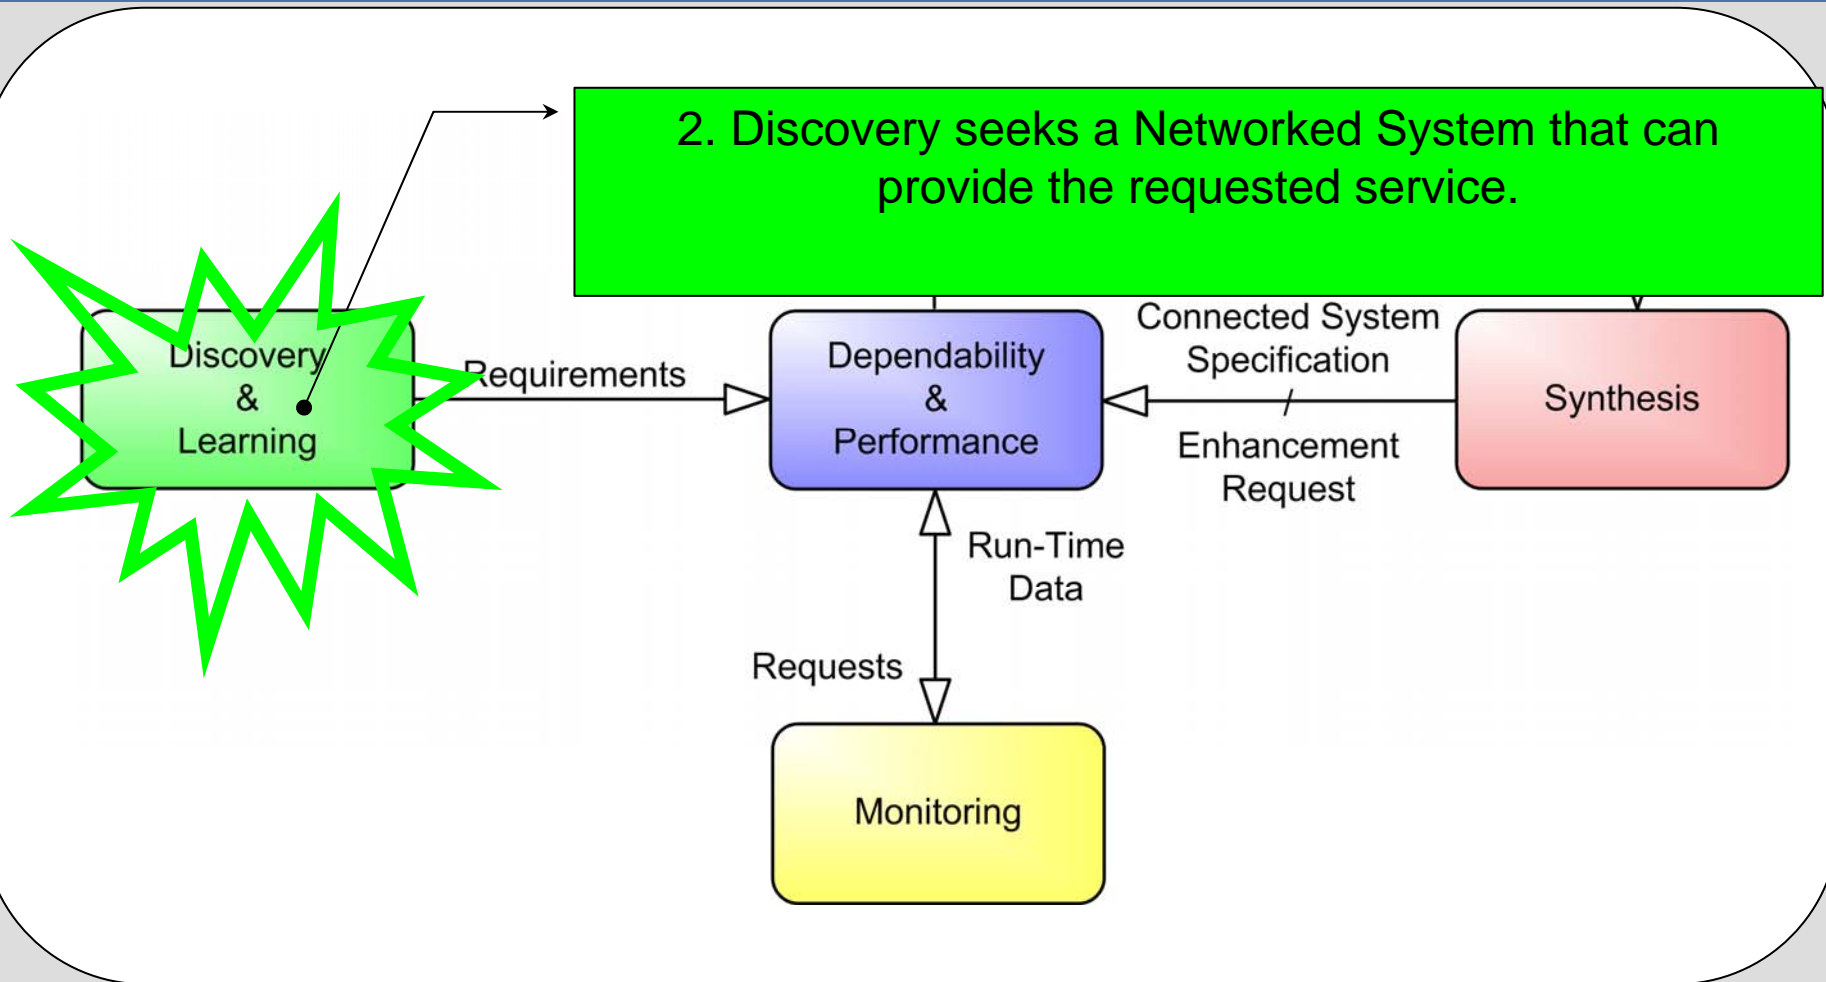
2. Discovery seeks a Networked System that can provide the requested service.

Discovery & Learning

Requirements

Dependability & Performance

Connected System Specification / Enhancement Request

Synthesis

Run-Time Data

Requests

Monitoring